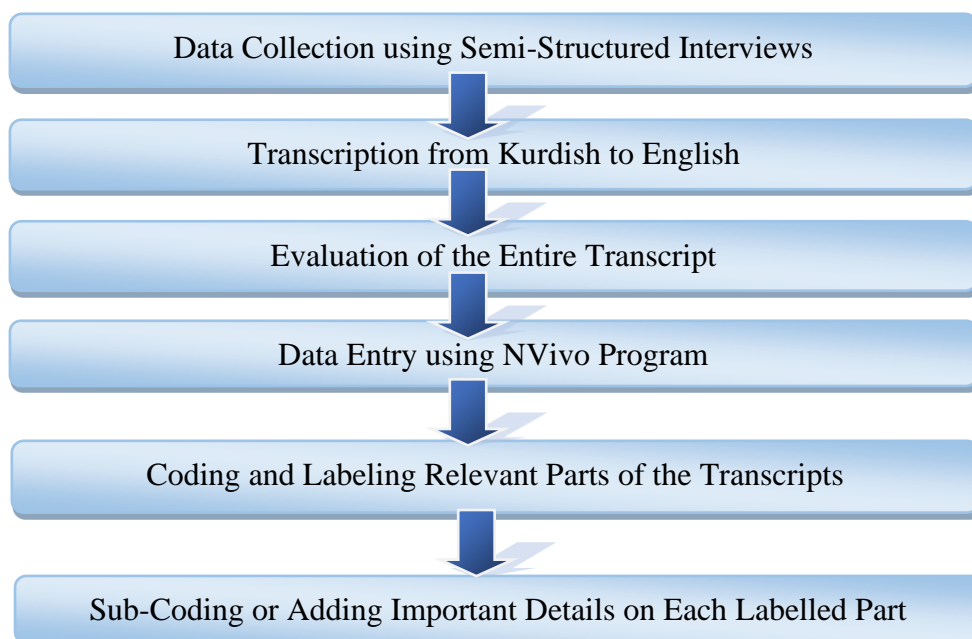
Data Collection using Semi-Structured Interviews

Transcription from Kurdish to English

Evaluation of the Entire Transcript

Data Entry using NVivo Program

Coding and Labeling Relevant Parts of the Transcripts

Sub-Coding or Adding Important Details on Each Labelled Part